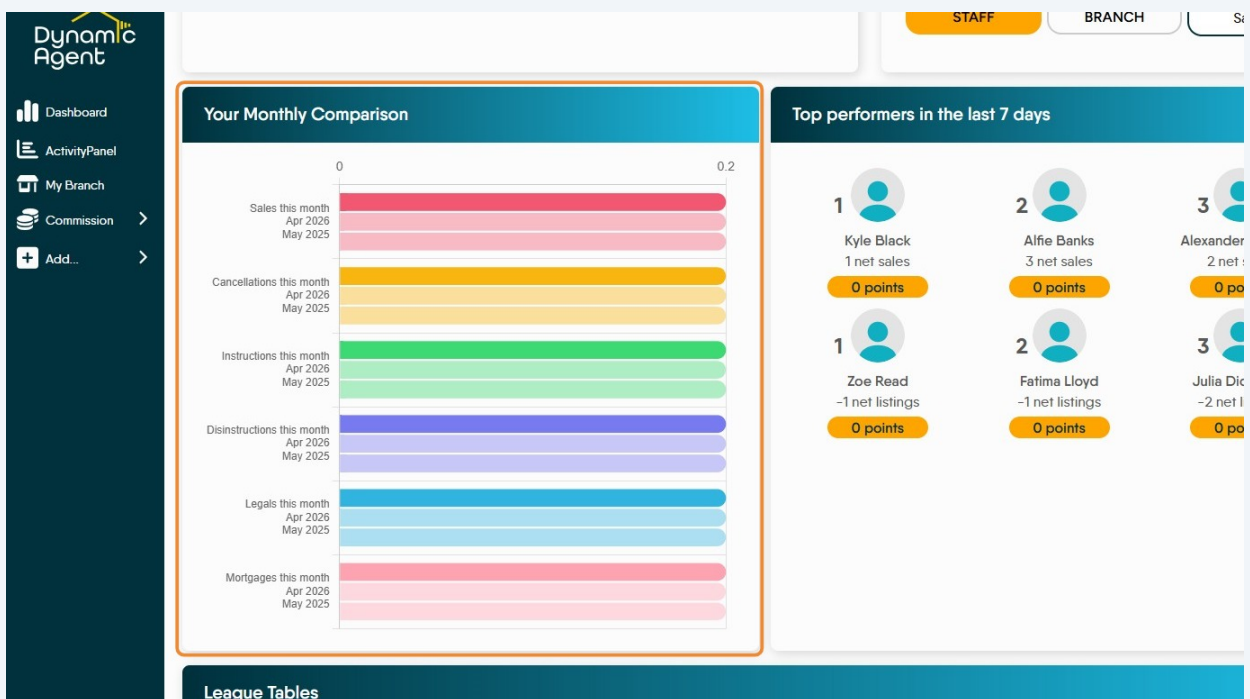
Dynamic Agent

Dashboard
ActivityPanel
My Branch
Commission
Add...

STAFF
BRANCH
Sa

Your Monthly Comparison

0
0.2

Sales this month
Apr 2026
May 2025

Cancellations this month
Apr 2026
May 2025

Instructions this month
Apr 2026
May 2025

Disinstructions this month
Apr 2026
May 2025

Legals this month
Apr 2026
May 2025

Mortgages this month
Apr 2026
May 2025

Top performers in the last 7 days

1
Kyle Black
1 net sales
0 points

2
Alfie Banks
3 net sales
0 points

3
Alexander
2 net
0 po

1
Zoe Read
−1 net listings
0 points

2
Fatima Lloyd
−1 net listings
0 points

3
Julia Dic
−2 net l
0 po

League Tables